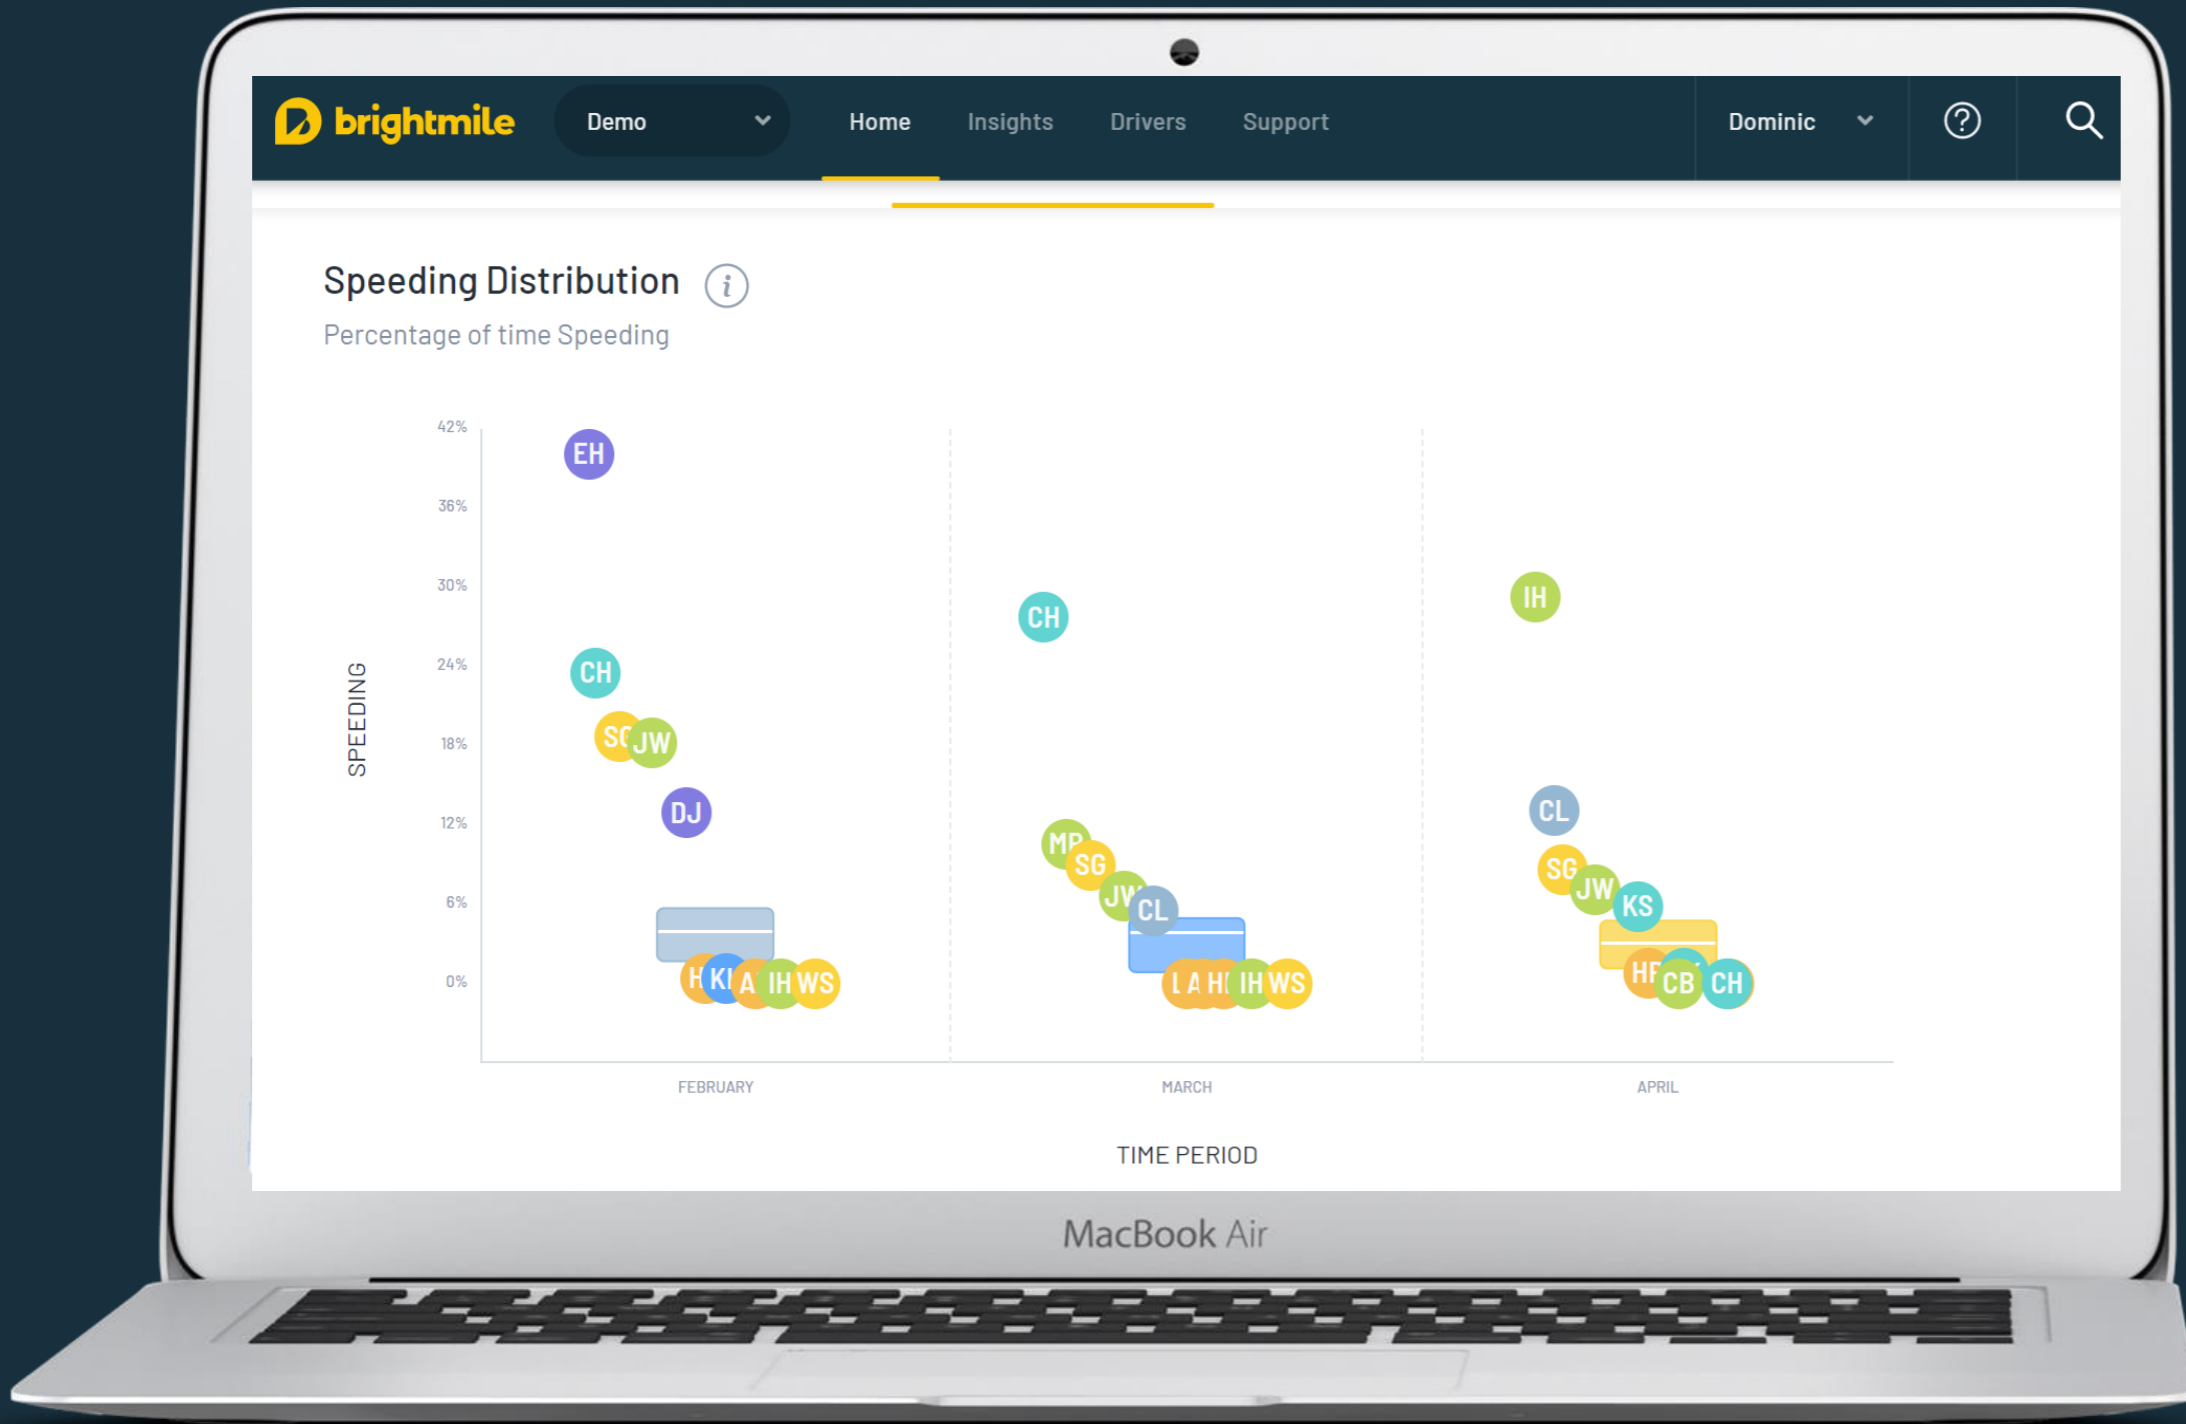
brightmile Demo Home Insights Drivers Support Dominic

Speeding Distribution

Percentage of time Speeding

SPEEDING

42%
36%
30%
24%
18%
12%
6%
0%

EH
CH
SG JW
DJ
H KI A IH WS

CH
MP SG JW CL
L A H IH WS

IH
CL
SG JW KS
HF CB CH

FEBRUARY
MARCH
APRIL

TIME PERIOD

MacBook Air